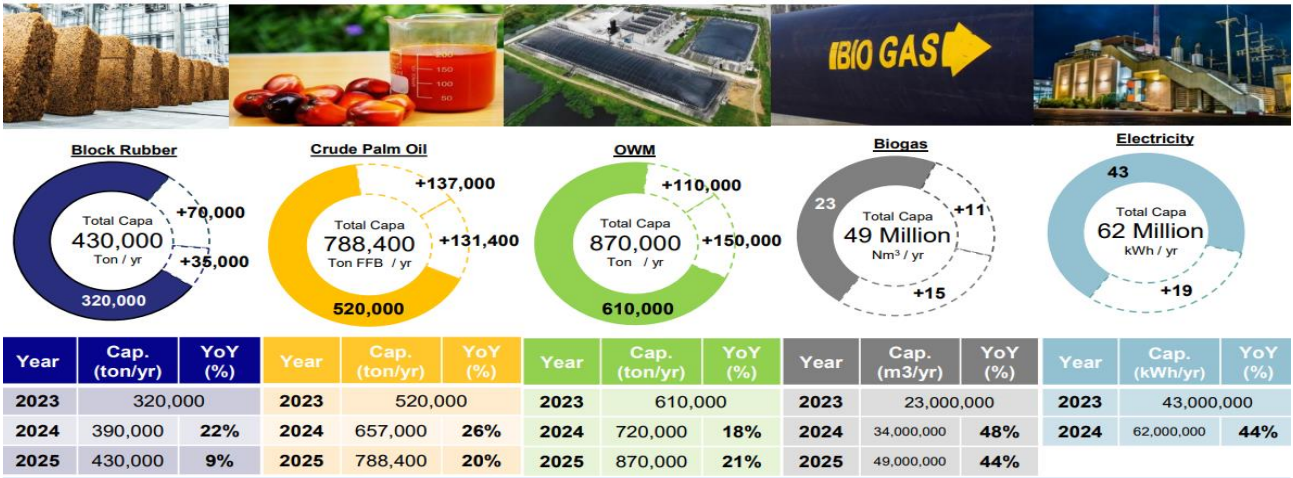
BIO GAS

Block Rubber

Total Capa
430,000
Ton / yr

+70,000
+35,000
320,000

Crude Palm Oil

Total Capa
788,400
Ton FFB / yr

+137,000
+131,400
520,000

OWM

Total Capa
870,000
Ton / yr

+110,000
+150,000
610,000

Biogas

23
Total Capa
49 Million
Nm³ / yr

+11
+15

Electricity

43
Total Capa
62 Million
kWh / yr

+19

| Year | Cap. (ton/yr) | YoY (%) |
|---|---|---|
| 2023 | 320,000 | |
| 2024 | 390,000 | 22% |
| 2025 | 430,000 | 9% |

| Year | Cap. (ton/yr) | YoY (%) |
|---|---|---|
| 2023 | 520,000 | |
| 2024 | 657,000 | 26% |
| 2025 | 788,400 | 20% |

| Year | Cap. (ton/yr) | YoY (%) |
|---|---|---|
| 2023 | 610,000 | |
| 2024 | 720,000 | 18% |
| 2025 | 870,000 | 21% |

| Year | Cap. (m3/yr) | YoY (%) |
|---|---|---|
| 2023 | 23,000,000 | |
| 2024 | 34,000,000 | 48% |
| 2025 | 49,000,000 | 44% |

| Year | Cap. (kWh/yr) | YoY (%) |
|---|---|---|
| 2023 | 43,000,000 | |
| 2024 | 62,000,000 | 44% |